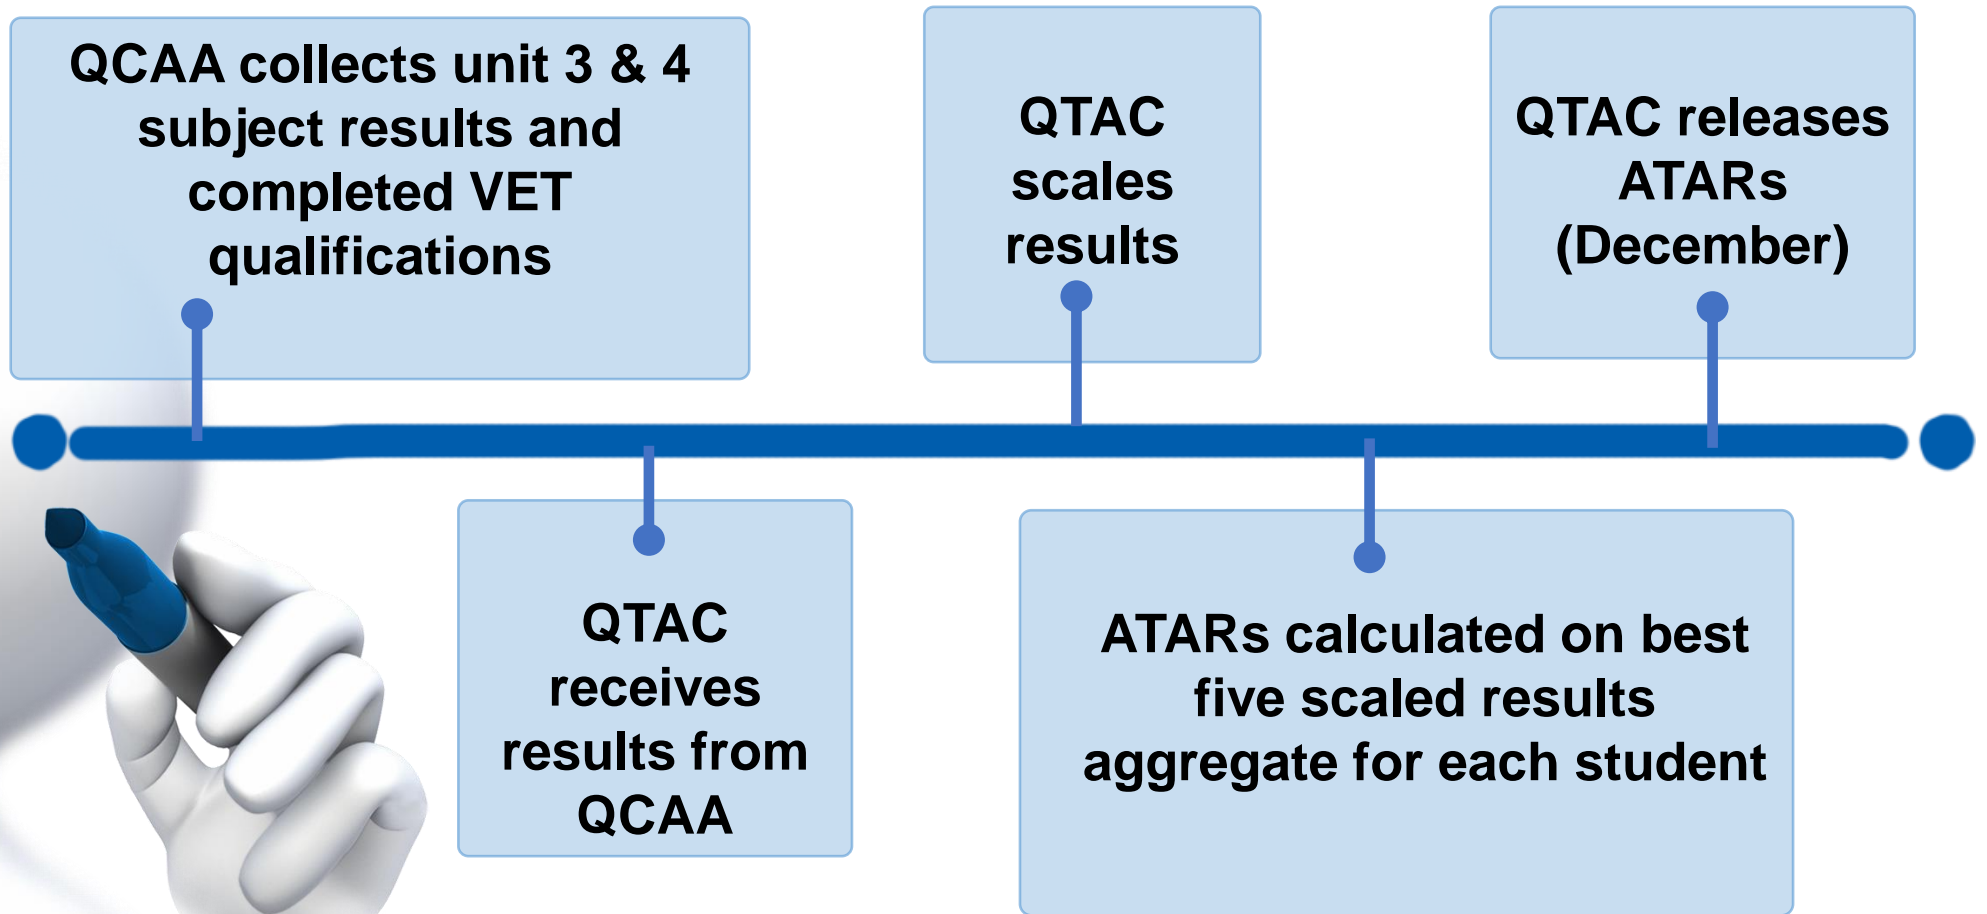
QCAA collects unit 3 & 4 subject results and completed VET qualifications

QTAC receives results from QCAA

QTAC scales results

ATARs calculated on best five scaled results aggregate for each student

QTAC releases ATARs (December)